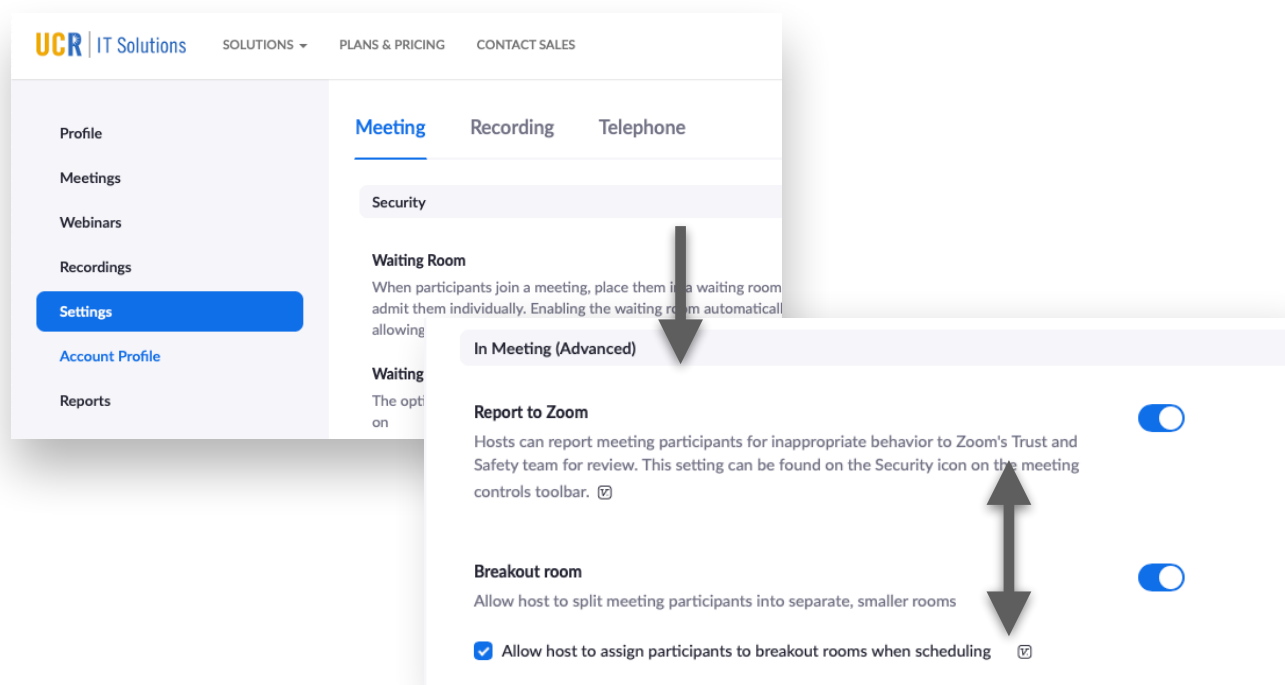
UCR | IT Solutions SOLUTIONS PLANS & PRICING CONTACT SALES

Profile
Meetings
Webinars
Recordings
Settings
Account Profile
Reports

Meeting Recording Telephone

Security

Waiting Room

When participants join a meeting, place them in a waiting room admit them individually. Enabling the waiting room automaticall allowing

Waiting

The opti on

In Meeting (Advanced)

Report to Zoom

Hosts can report meeting participants for inappropriate behavior to Zoom's Trust and Safety team for review. This setting can be found on the Security icon on the meeting controls toolbar.

Breakout room

Allow host to split meeting participants into separate, smaller rooms

Allow host to assign participants to breakout rooms when scheduling